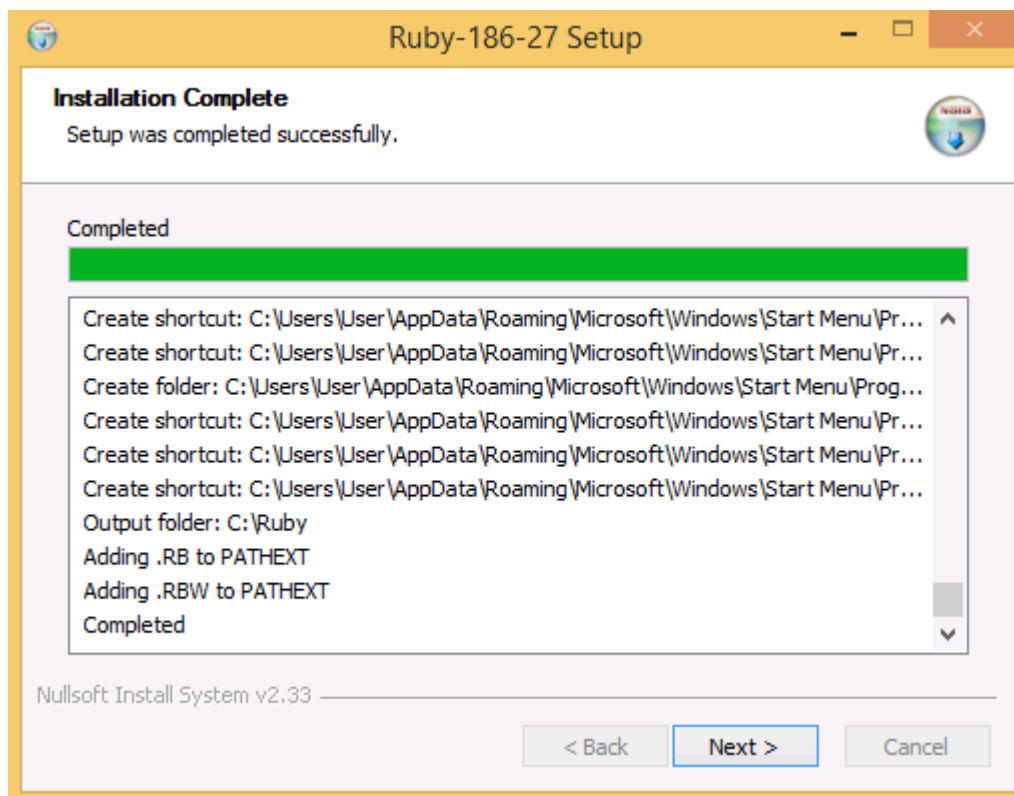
Ruby-186-27 Setup

Installation Complete
Setup was completed successfully.

NSIS

Completed

Create shortcut: C:\Users\User\AppData\Roaming\Microsoft\Windows\Start Menu\Pr...
Create shortcut: C:\Users\User\AppData\Roaming\Microsoft\Windows\Start Menu\Pr...
Create folder: C:\Users\User\AppData\Roaming\Microsoft\Windows\Start Menu\Prog...
Create shortcut: C:\Users\User\AppData\Roaming\Microsoft\Windows\Start Menu\Pr...
Create shortcut: C:\Users\User\AppData\Roaming\Microsoft\Windows\Start Menu\Pr...
Create shortcut: C:\Users\User\AppData\Roaming\Microsoft\Windows\Start Menu\Pr...
Output folder: C:\Ruby
Adding .RB to PATHEXT
Adding .RBW to PATHEXT
Completed

Nullsoft Install System v2.33

< Back
Next >
Cancel